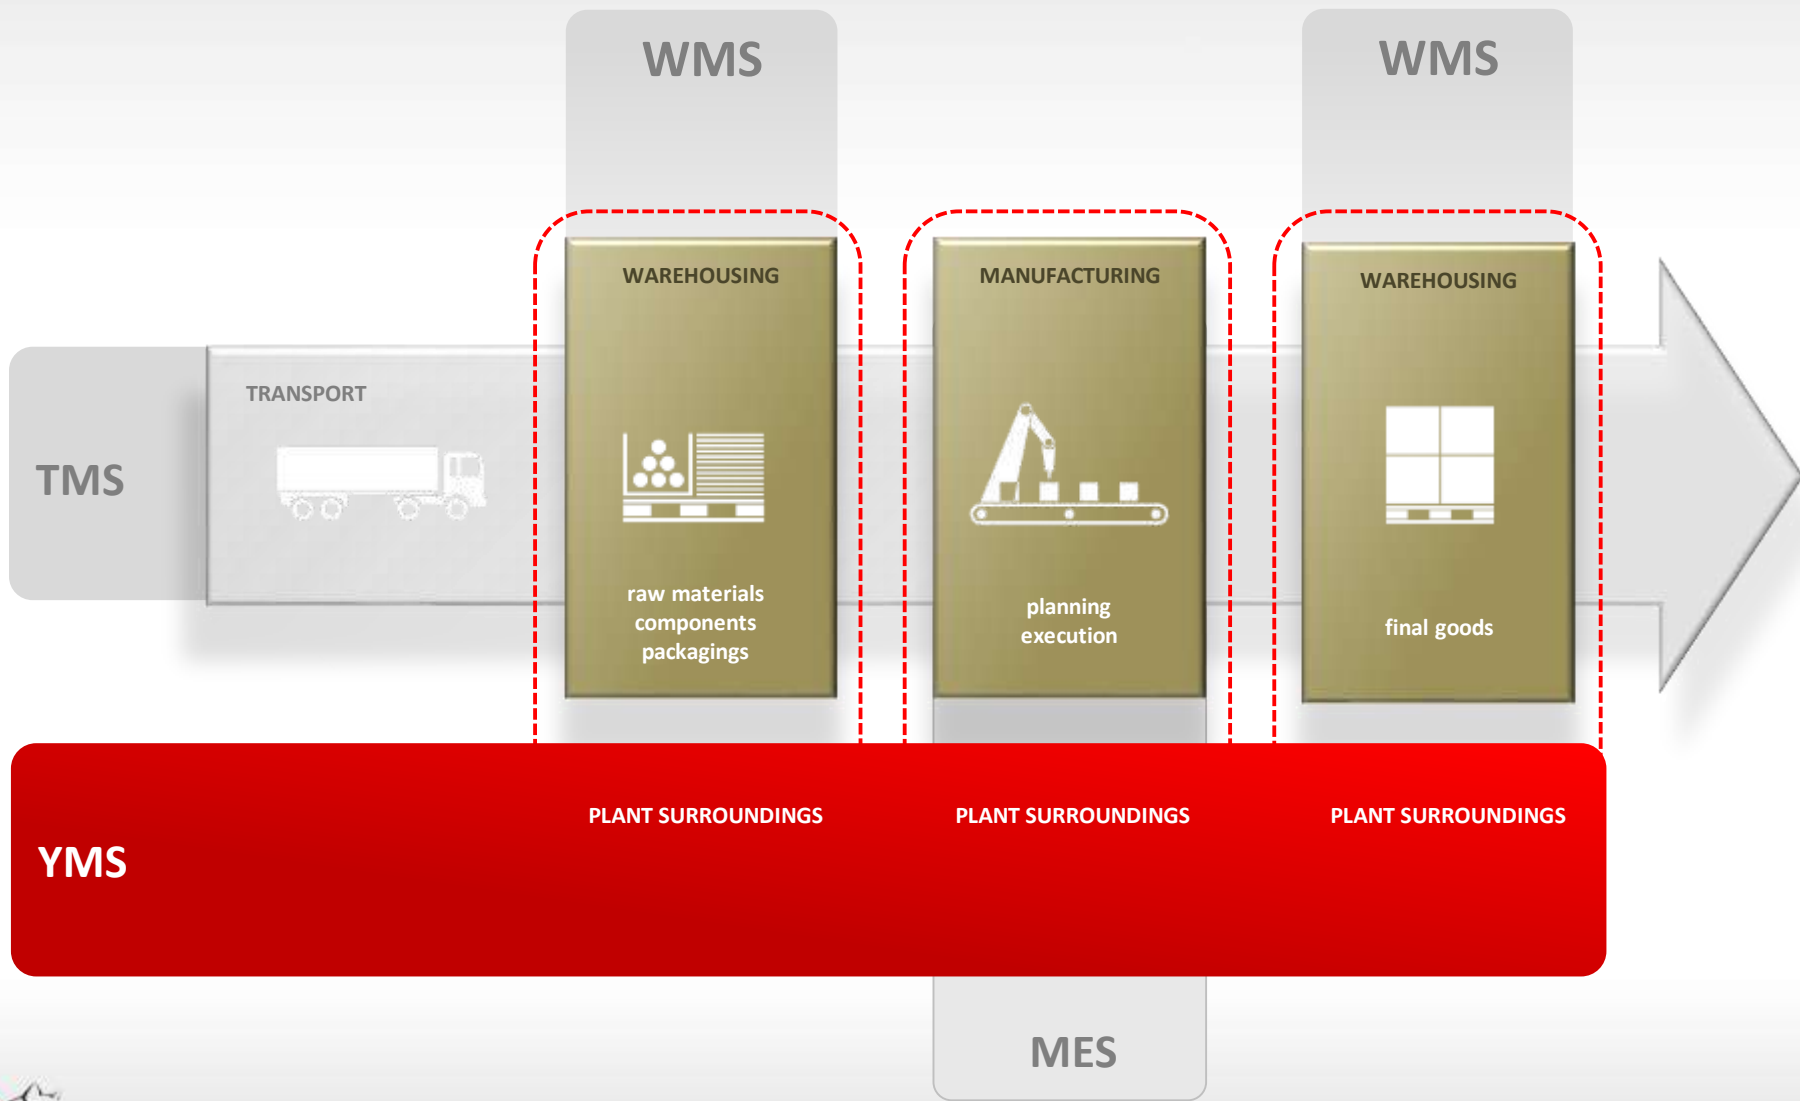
WMS

WMS

TMS

TRANSPORT

WAREHOUSING

raw materials
components
packagings

MANUFACTURING

planning
execution

WAREHOUSING

final goods

YMS

PLANT SURROUNDINGS

PLANT SURROUNDINGS

PLANT SURROUNDINGS

MES